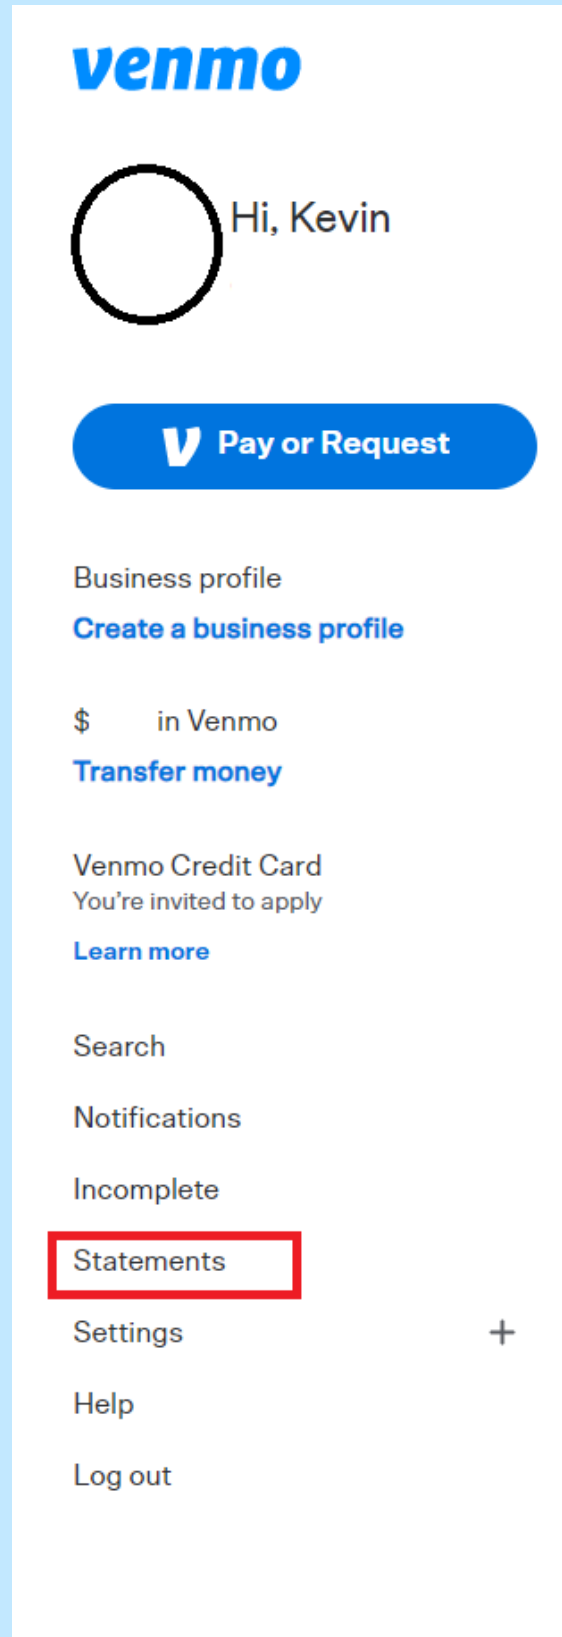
venmo

Hi, Kevin

Pay or Request

Business profile
Create a business profile

$ in Venmo
Transfer money

Venmo Credit Card
You're invited to apply
Learn more

Search

Notifications

Incomplete

Statements

Settings +

Help

Log out